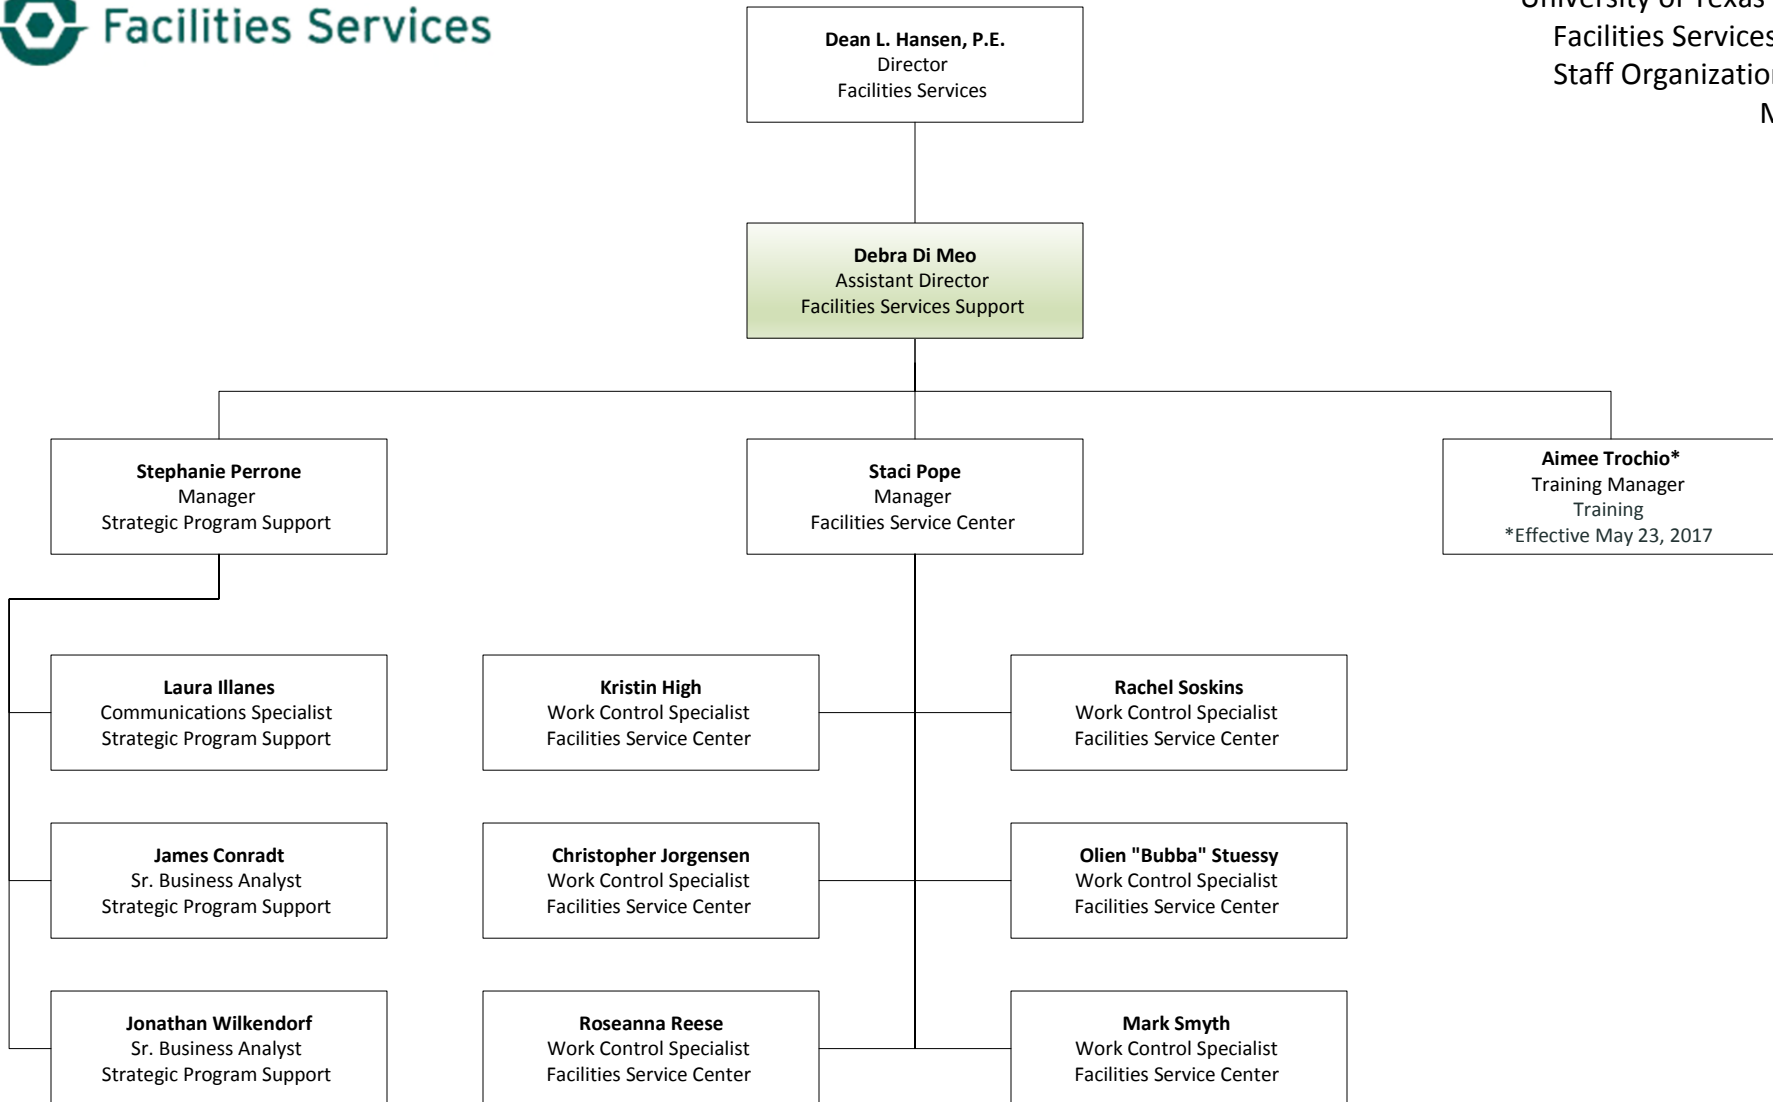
Facilities Services

University of Texas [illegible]
Facilities Services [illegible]
Staff Organization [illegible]
M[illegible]

**Dean L. Hansen, P.E.**
Director
Facilities Services

**Debra Di Meo**
Assistant Director
Facilities Services Support

**Stephanie Perrone**
Manager
Strategic Program Support

**Staci Pope**
Manager
Facilities Service Center

**Aimee Trochio\***
Training Manager
Training
\*Effective May 23, 2017

**Laura Illanes**
Communications Specialist
Strategic Program Support

**Kristin High**
Work Control Specialist
Facilities Service Center

**Rachel Soskins**
Work Control Specialist
Facilities Service Center

**James Conradt**
Sr. Business Analyst
Strategic Program Support

**Christopher Jorgensen**
Work Control Specialist
Facilities Service Center

**Olien "Bubba" Stuessy**
Work Control Specialist
Facilities Service Center

**Jonathan Wilkendorf**
Sr. Business Analyst
Strategic Program Support

**Roseanna Reese**
Work Control Specialist
Facilities Service Center

**Mark Smyth**
Work Control Specialist
Facilities Service Center